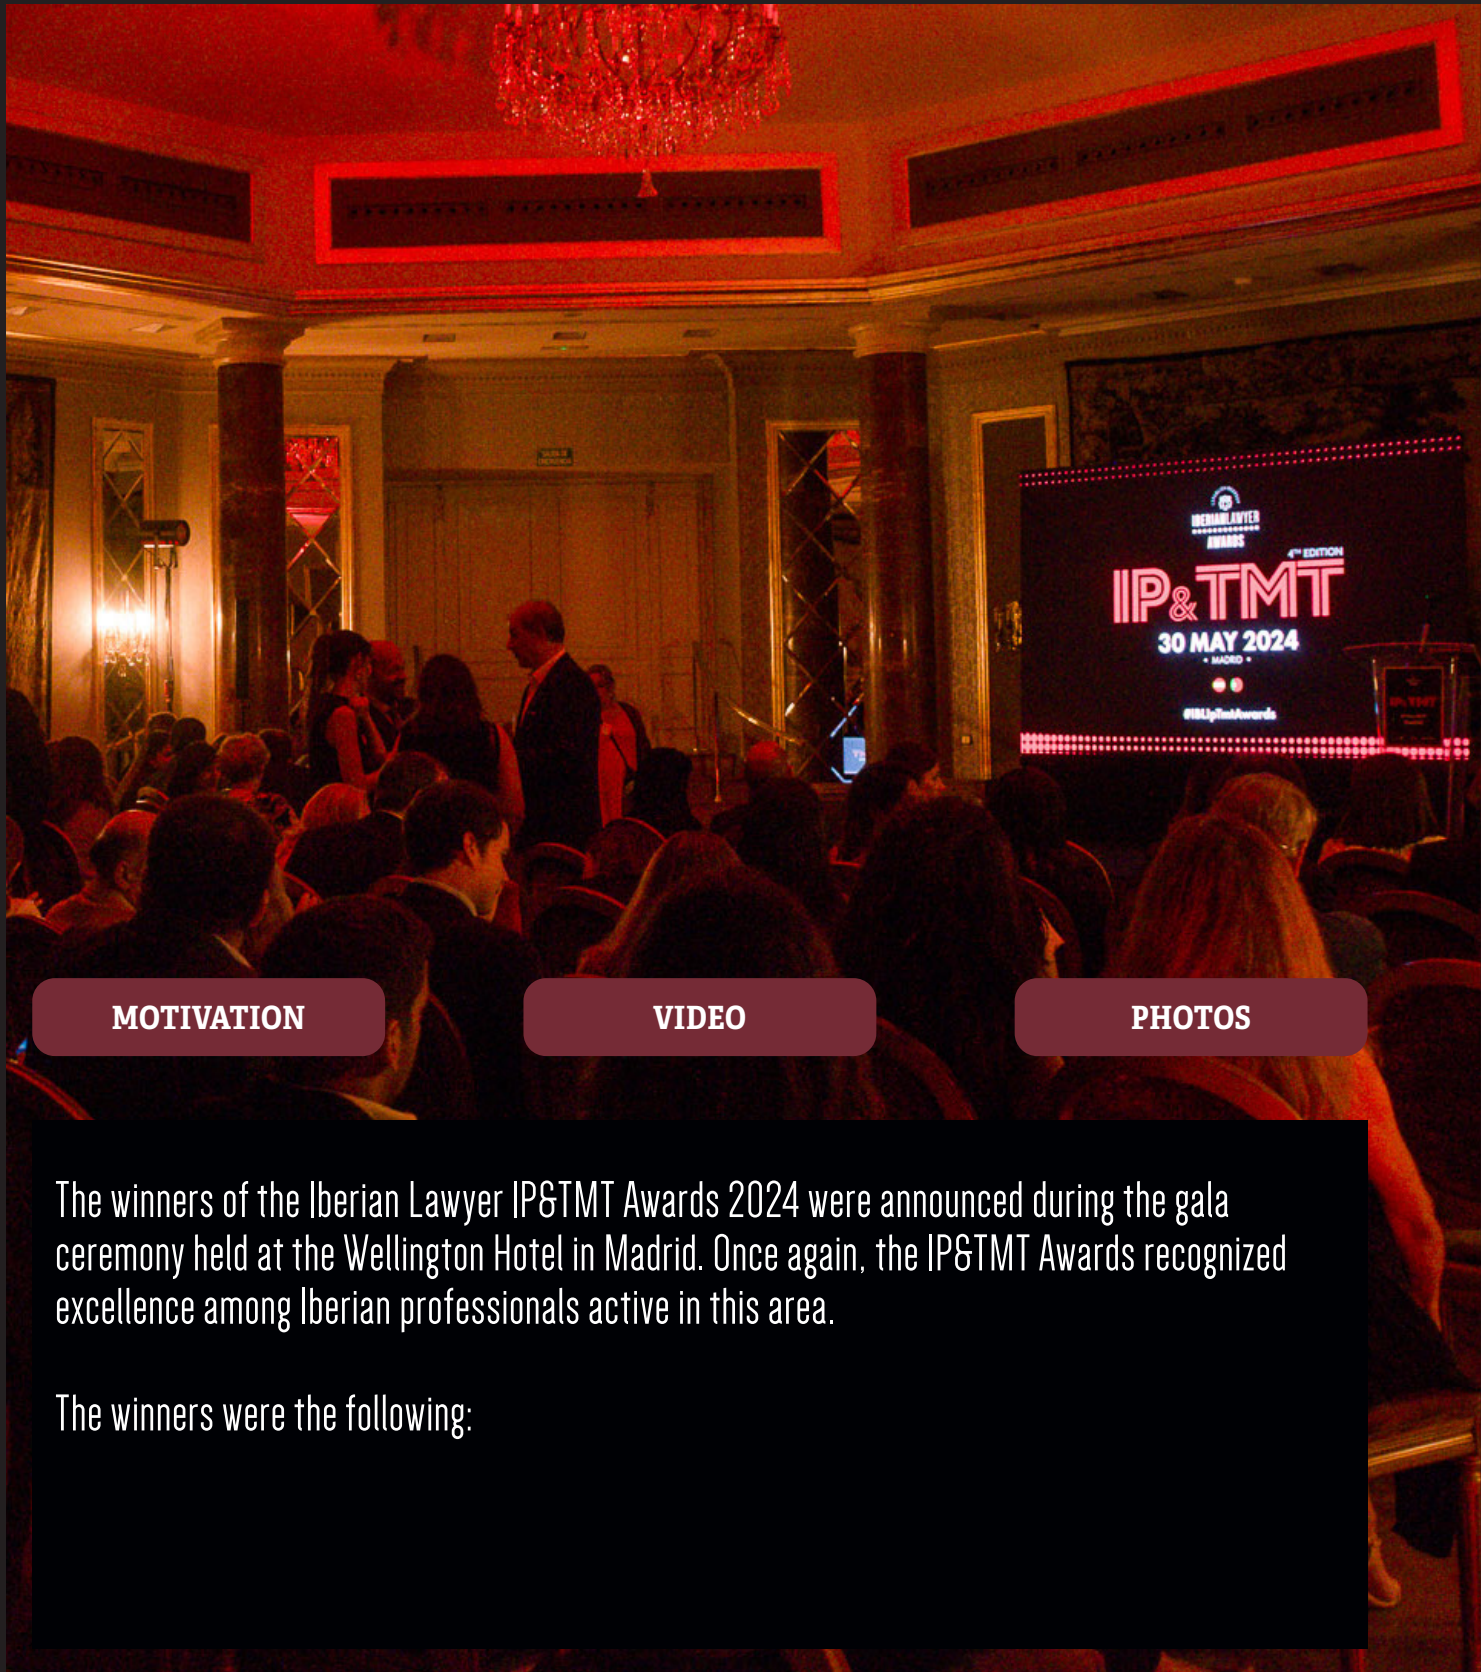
IBERIANLAWYER AWARDS

4th EDITION

IP&TMT

30 MAY 2024

• MADRID •

#IBLipTmtAwards

MOTIVATION

VIDEO

PHOTOS

The winners of the Iberian Lawyer IP&TMT Awards 2024 were announced during the gala ceremony held at the Wellington Hotel in Madrid. Once again, the IP&TMT Awards recognized excellence among Iberian professionals active in this area.

The winners were the following: